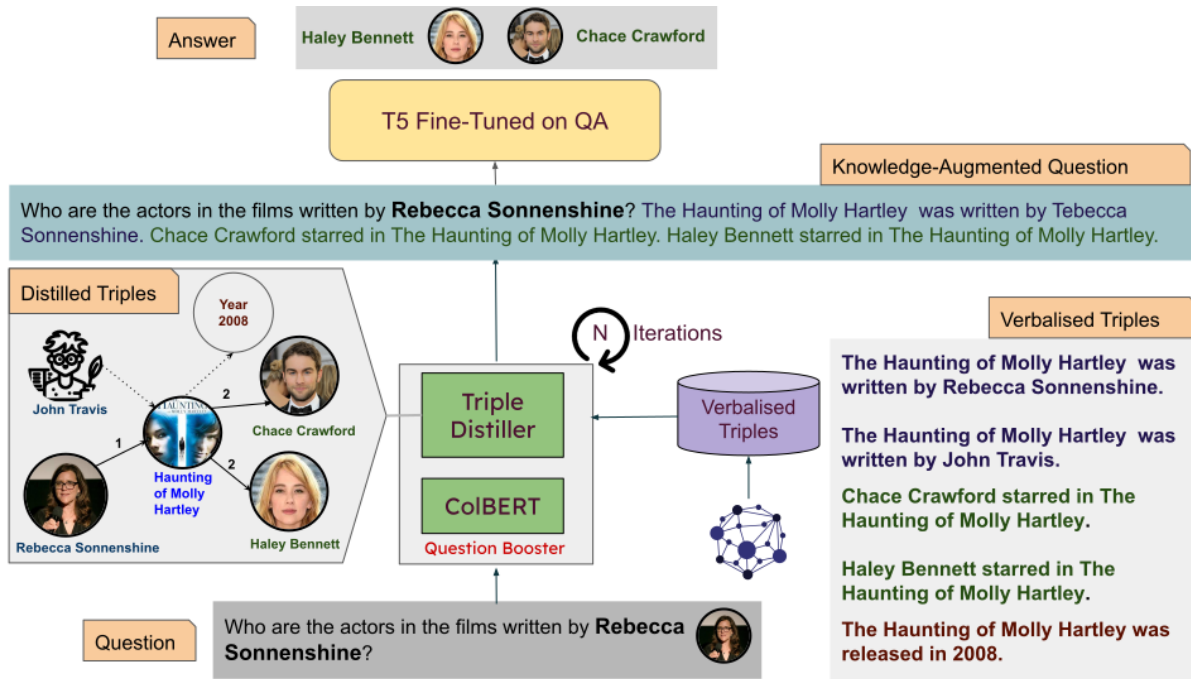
Answer

Haley Bennett Chace Crawford

T5 Fine-Tuned on QA

Knowledge-Augmented Question

Who are the actors in the films written by **Rebecca Sonnenshine**? The Haunting of Molly Hartley was written by Tebecca Sonnenshine. Chace Crawford starred in The Haunting of Molly Hartley. Haley Bennett starred in The Haunting of Molly Hartley.

Distilled Triples

Year 2008

John Travis

2

1

Chace Crawford

Haunting of Molly Hartley

2

Rebecca Sonnenshine

Haley Bennett

N Iterations

Triple Distiller

ColBERT

Question Booster

Verbalised Triples

Verbalised Triples

The Haunting of Molly Hartley was written by Rebecca Sonnenshine.

The Haunting of Molly Hartley was written by John Travis.

Chace Crawford starred in The Haunting of Molly Hartley.

Haley Bennett starred in The Haunting of Molly Hartley.

The Haunting of Molly Hartley was released in 2008.

Question

Who are the actors in the films written by **Rebecca Sonnenshine**?